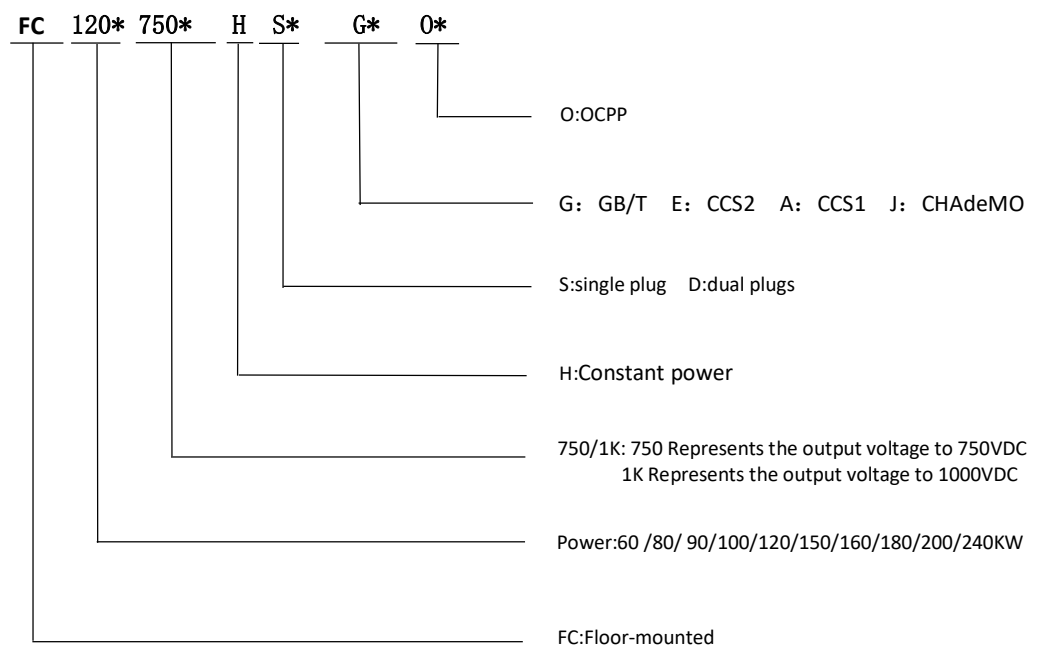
FC 120* 750* H S* G* O*

O:OCPP

G：GB/T E：CCS2 A：CCS1 J：CHAdeMO

S:single plug D:dual plugs

H:Constant power

750/1K: 750 Represents the output voltage to 750VDC
1K Represents the output voltage to 1000VDC

Power:60 /80/ 90/100/120/150/160/180/200/240KW

FC:Floor-mounted